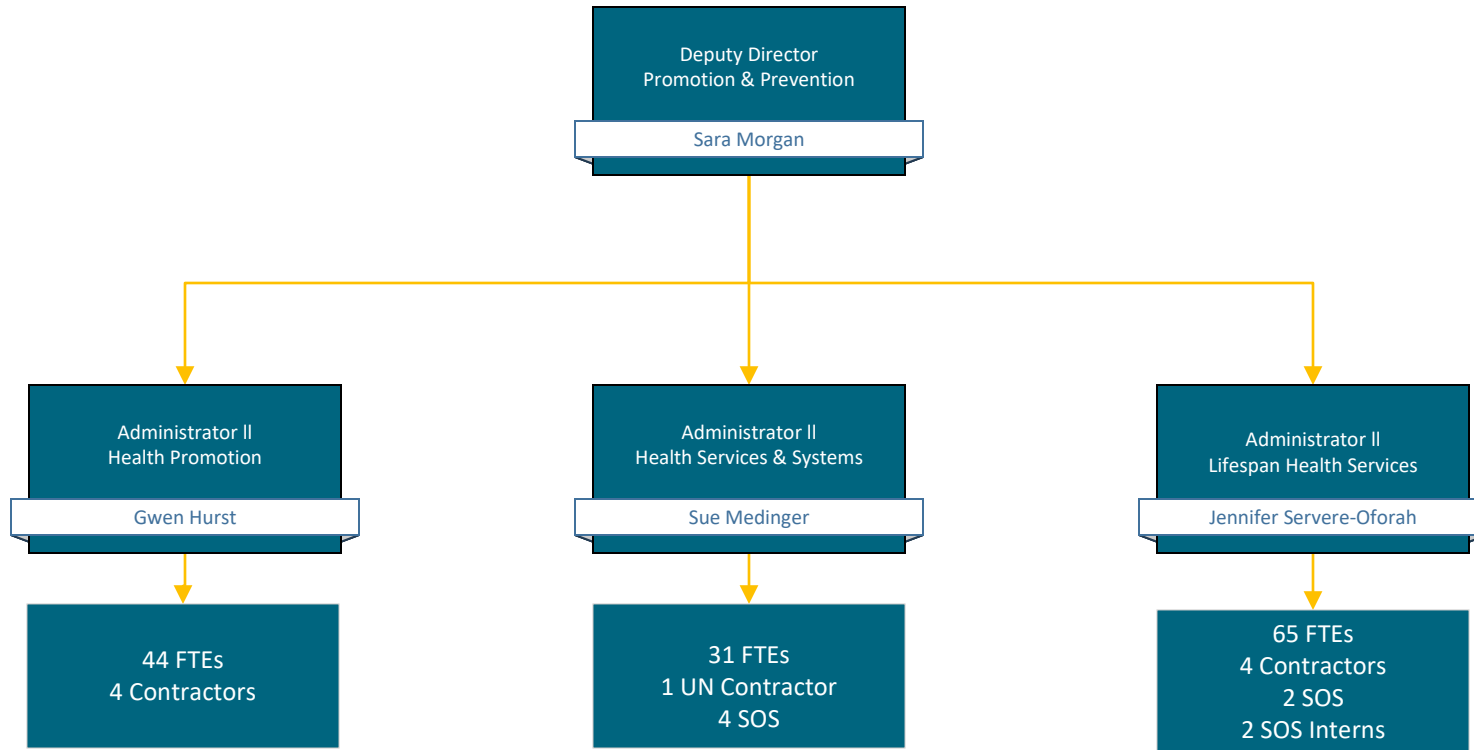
Deputy Director
Promotion & Prevention

Sara Morgan

Administrator ll
Health Promotion

Gwen Hurst

44 FTEs
4 Contractors

Administrator ll
Health Services & Systems

Sue Medinger

31 FTEs
1 UN Contractor
4 SOS

Administrator ll
Lifespan Health Services

Jennifer Servere-Oforah

65 FTEs
4 Contractors
2 SOS
2 SOS Interns